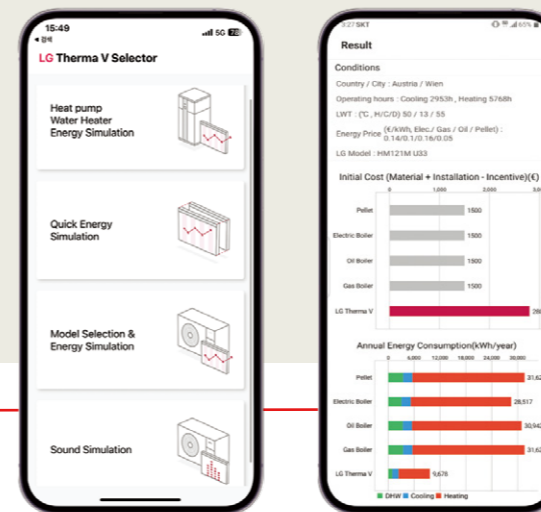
15:49
5G 78
◂ 검색
LG Therma V Selector

Heat pump Water Heater Energy Simulation

Quick Energy Simulation

Model Selection & Energy Simulation

Sound Simulation

3:27 SKT
65%
Result

Conditions

Country / City : Austria / Wien

Operating hours : Cooling 2953h , Heating 5768h

LWT : (℃ , H/C/D) 50 / 13 / 55

Energy Price (€/kWh, Elec./ Gas / Oil / Pellet) : 0.14/0.1/0.16/0.05

LG Model : HM121M U33

Initial Cost (Material + Installation - Incentive)(€)

0 1,000 2,000 3,0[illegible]

Pellet 1500

Electric Boiler 1500

Oil Boiler 1500

Gas Boiler 1500

LG Therma V 28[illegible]

Annual Energy Consumption(kWh/year)

0 6,000 12,000 18,000 24,000 30,000

Pellet 31,62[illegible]

Electric Boiler 28,517

Oil Boiler 30,94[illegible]

Gas Boiler 31,62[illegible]

LG Therma V 9,676

DHW Cooling Heating